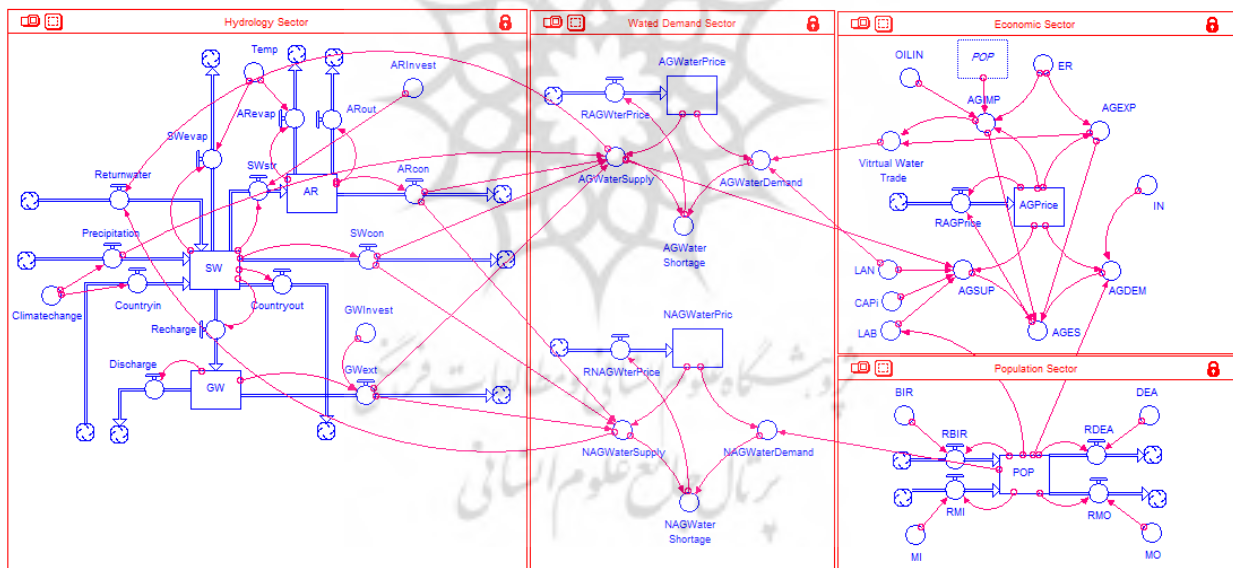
Hydrology Sector

Temp
ARInvest
SWevap
ARevap
ARout
Returnwater
SWstr
AR
ARoon
Precipitation
SW
SWcon
Climatechange
Countryin
Countryout
Recharge
GWInvest
Discharge
GW
GWext

Wated Demand Sector

AGWaterPrice
RAGWterPrice
AGWaterSupply
AGWaterDemand
AGWater Shortage
NAGWaterPric
RNAGWterPrice
NAGWaterSupply
NAGWaterDemand
NAGWater Shortage

Economic Sector

OILIN
POP
ER
AGIMP
AGEXP
Vitrtual Water Trade
RAGPrice
AGPrice
IN
LAN
AGSUP
AGDEM
CAPi
LAB
AGES

Population Sector

BIR
DEA
RBIR
RDEA
POP
RMI
RMO
MI
MO